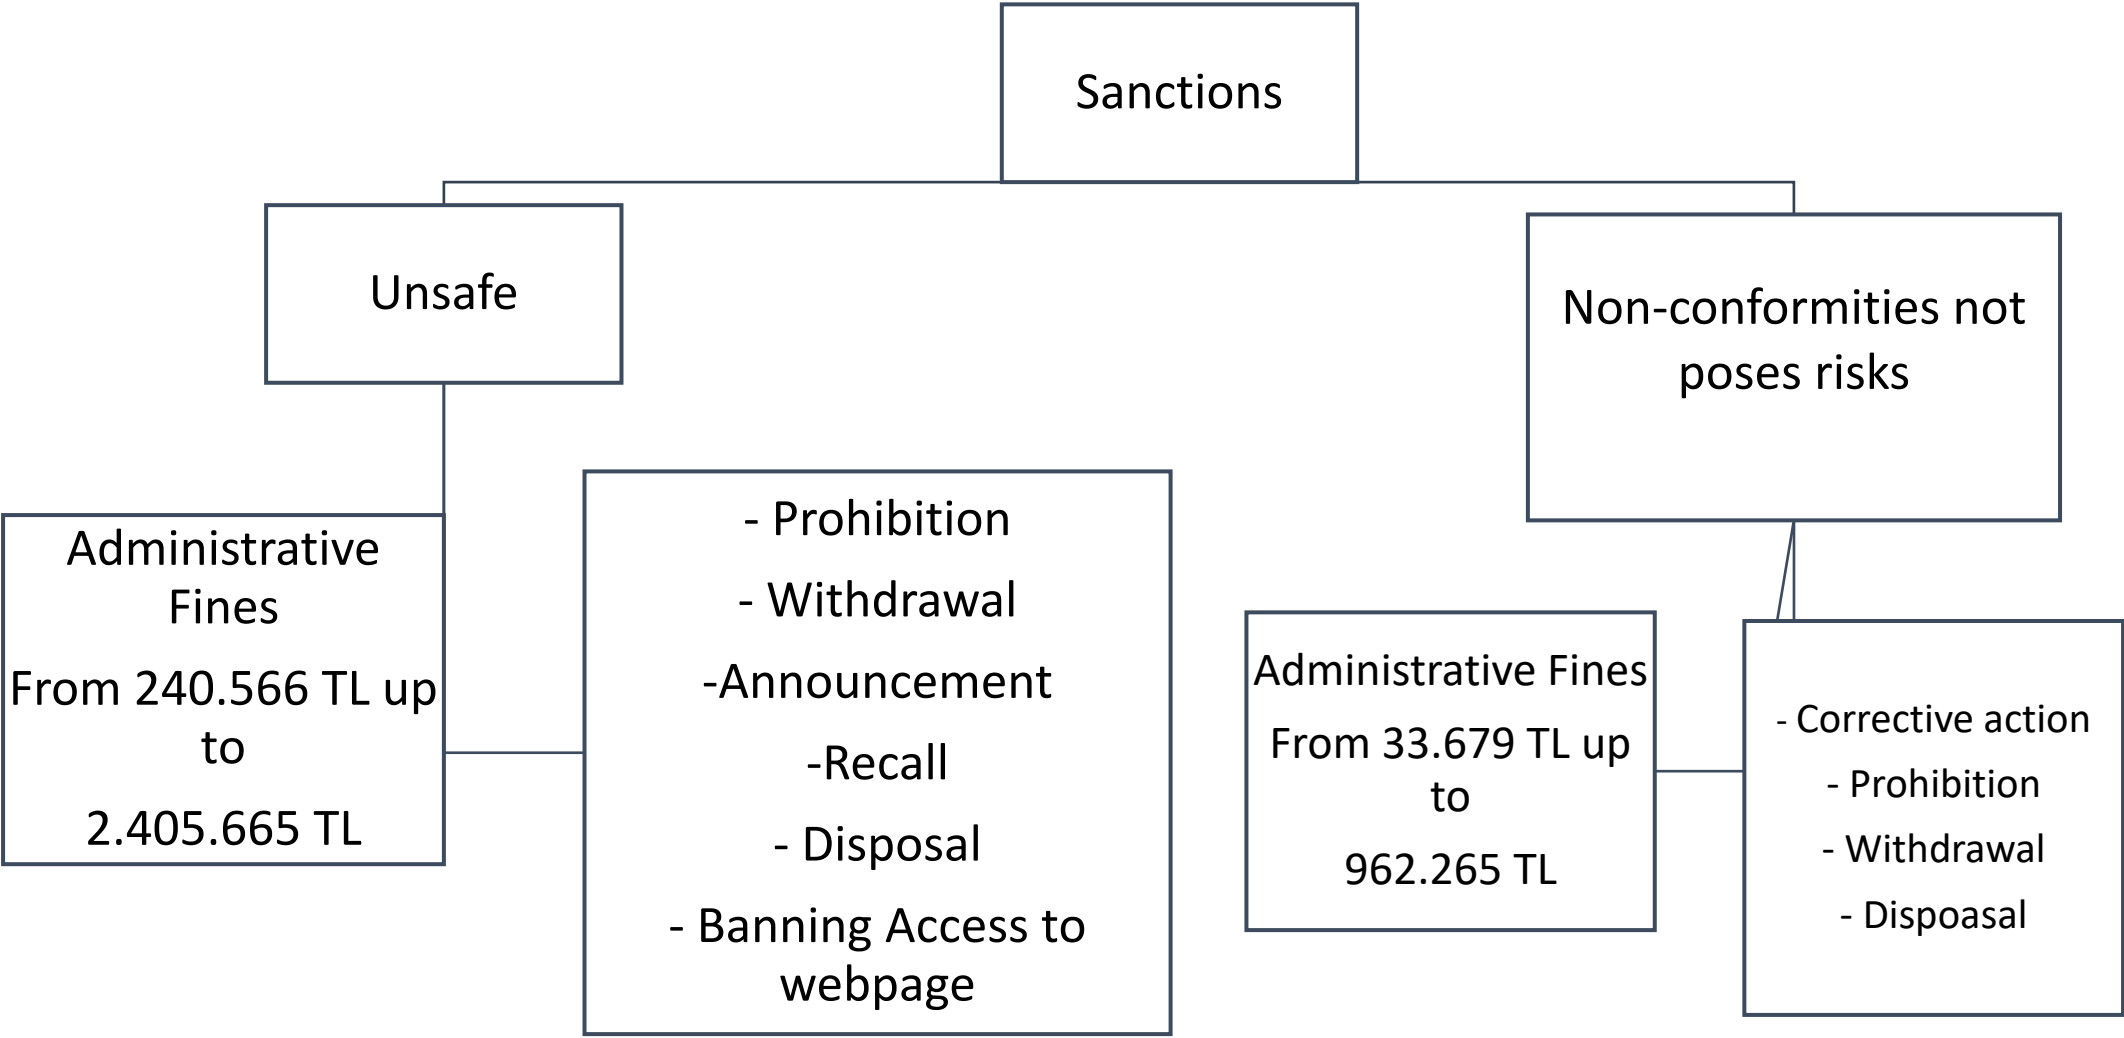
Sanctions

Unsafe

Non-conformities not poses risks

Administrative Fines

From 240.566 TL up to

2.405.665 TL

- Prohibition

- Withdrawal

-Announcement

-Recall

- Disposal

- Banning Access to webpage

Administrative Fines

From 33.679 TL up to

962.265 TL

- Corrective action

- Prohibition

- Withdrawal

- Dispoasal